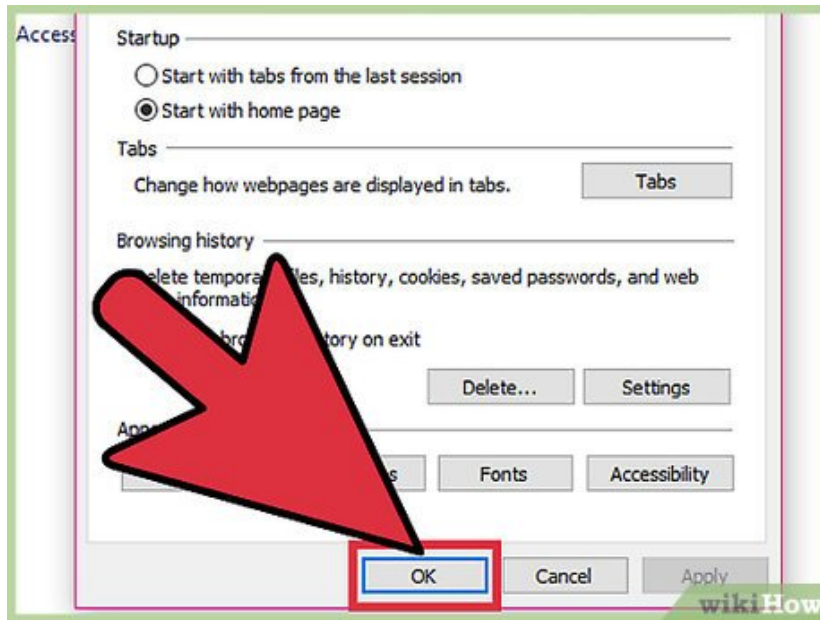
Access

Startup

Start with tabs from the last session

Start with home page

Tabs

Change how webpages are displayed in tabs.

Tabs

Browsing history

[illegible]elete tempora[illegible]les, history, cookies, saved passwords, and web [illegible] informatio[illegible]

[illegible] bro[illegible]tory on exit

Delete...

Settings

App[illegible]

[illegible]s

Fonts

Accessibility

OK

Cancel

Apply

wikiHow